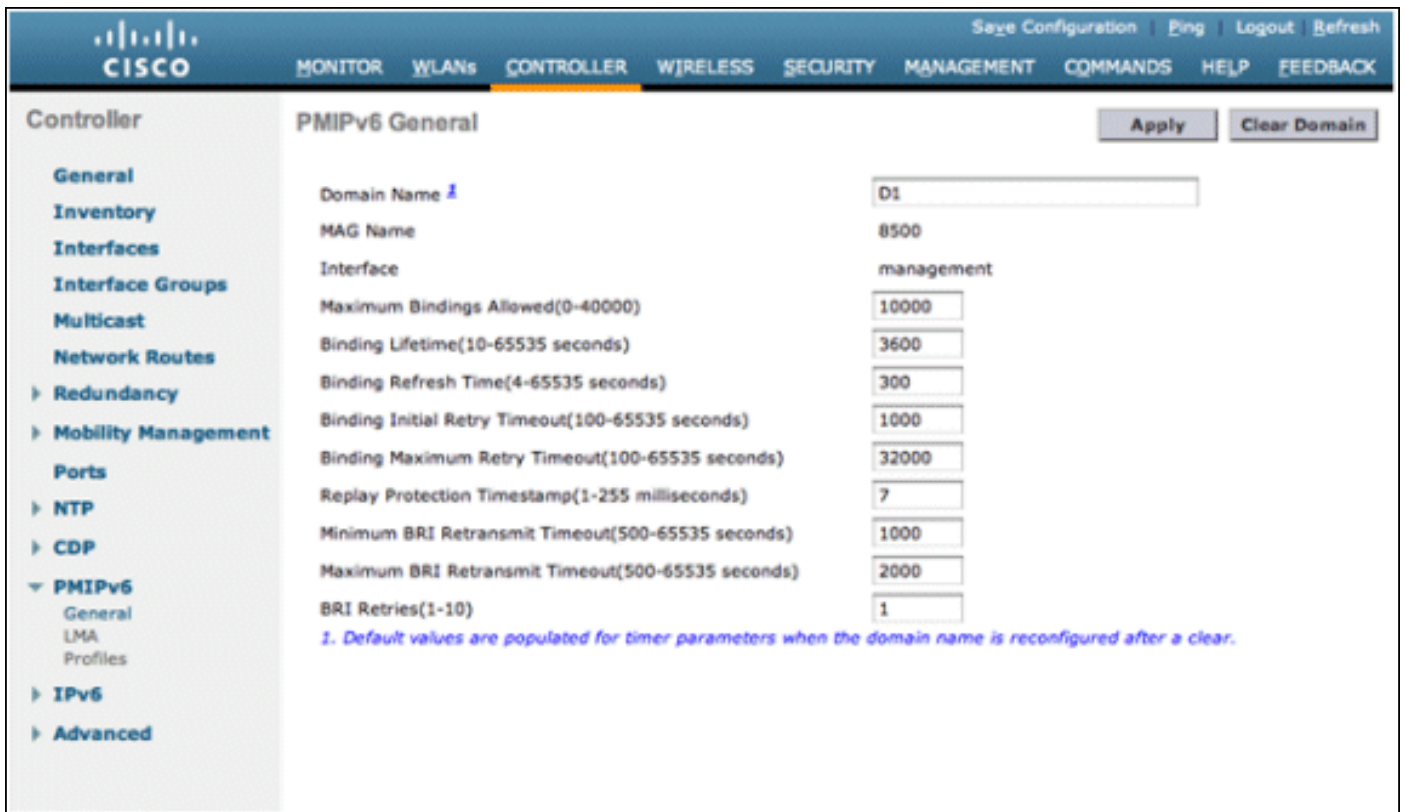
cisco

Save Configuration | Ping | Logout | Refresh

MONITOR WLANs CONTROLLER WIRELESS SECURITY MANAGEMENT COMMANDS HELP FEEDBACK

Controller

General
Inventory
Interfaces
Interface Groups
Multicast
Network Routes
Redundancy
Mobility Management
Ports
NTP
CDP
PMIPv6
General
LMA
Profiles
IPv6
Advanced

PMIPv6 General

Apply Clear Domain

| | |
|---|---|
| Domain Name 1 | D1 |
| MAG Name | 8500 |
| Interface | management |
| Maximum Bindings Allowed(0-40000) | 10000 |
| Binding Lifetime(10-65535 seconds) | 3600 |
| Binding Refresh Time(4-65535 seconds) | 300 |
| Binding Initial Retry Timeout(100-65535 seconds) | 1000 |
| Binding Maximum Retry Timeout(100-65535 seconds) | 32000 |
| Replay Protection Timestamp(1-255 milliseconds) | 7 |
| Minimum BRI Retransmit Timeout(500-65535 seconds) | 1000 |
| Maximum BRI Retransmit Timeout(500-65535 seconds) | 2000 |
| BRI Retries(1-10) | 1 |

1. Default values are populated for timer parameters when the domain name is reconfigured after a clear.